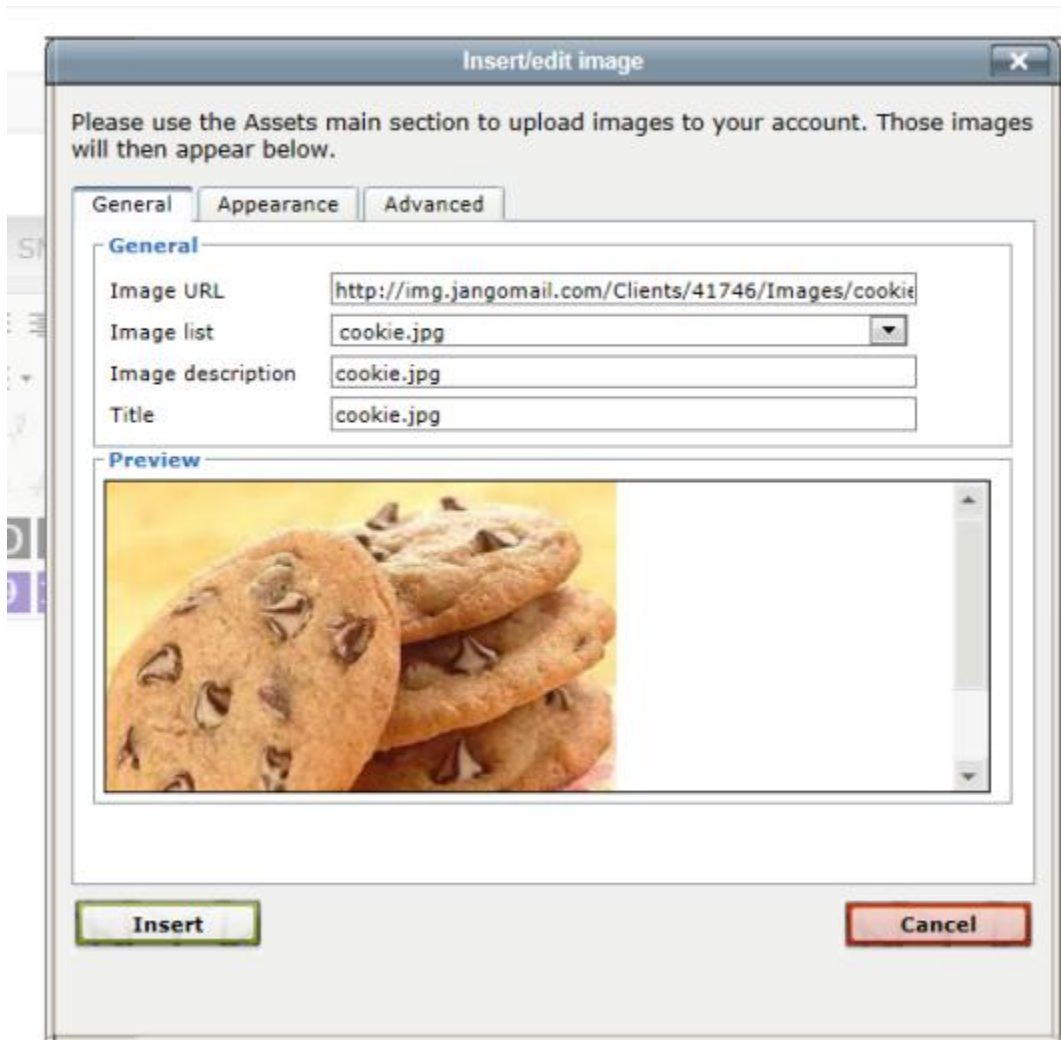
Insert/edit image

Please use the Assets main section to upload images to your account. Those images will then appear below.

General | Appearance | Advanced

General

Image URL http://img.jangomail.com/Clients/41746/Images/cooki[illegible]

Image list cookie.jpg

Image description cookie.jpg

Title cookie.jpg

Preview

Insert

Cancel